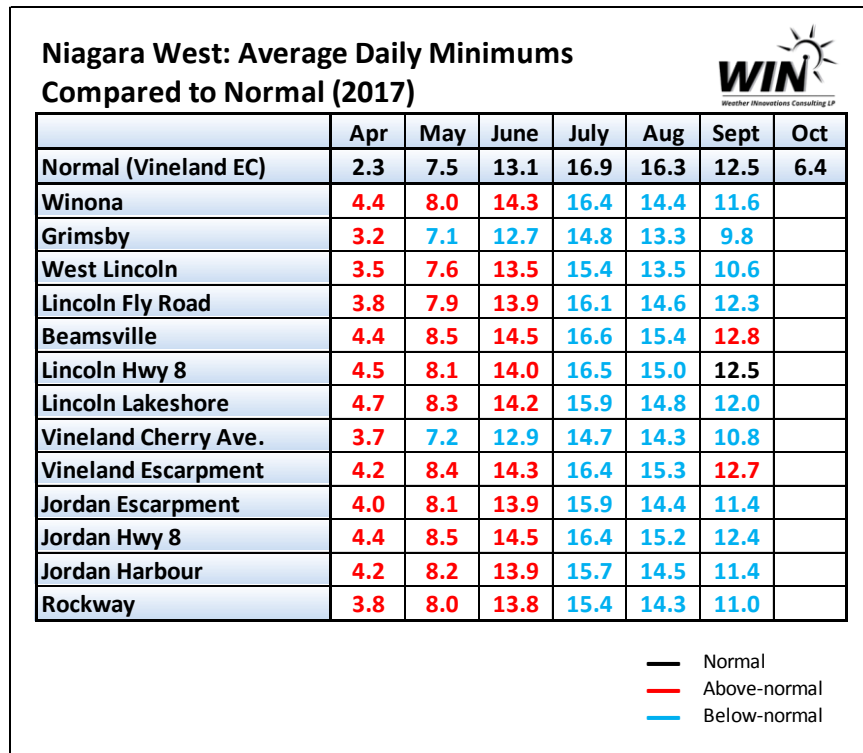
Niagara West: Average Daily Minimums Compared to Normal (2017)

WIN
Weather INnovations Consulting LP

| | Apr | May | June | July | Aug | Sept | Oct |
|---|---|---|---|---|---|---|---|
| Normal (Vineland EC) | 2.3 | 7.5 | 13.1 | 16.9 | 16.3 | 12.5 | 6.4 |
| Winona | 4.4 | 8.0 | 14.3 | 16.4 | 14.4 | 11.6 | |
| Grimsby | 3.2 | 7.1 | 12.7 | 14.8 | 13.3 | 9.8 | |
| West Lincoln | 3.5 | 7.6 | 13.5 | 15.4 | 13.5 | 10.6 | |
| Lincoln Fly Road | 3.8 | 7.9 | 13.9 | 16.1 | 14.6 | 12.3 | |
| Beamsville | 4.4 | 8.5 | 14.5 | 16.6 | 15.4 | 12.8 | |
| Lincoln Hwy 8 | 4.5 | 8.1 | 14.0 | 16.5 | 15.0 | 12.5 | |
| Lincoln Lakeshore | 4.7 | 8.3 | 14.2 | 15.9 | 14.8 | 12.0 | |
| Vineland Cherry Ave. | 3.7 | 7.2 | 12.9 | 14.7 | 14.3 | 10.8 | |
| Vineland Escarpment | 4.2 | 8.4 | 14.3 | 16.4 | 15.3 | 12.7 | |
| Jordan Escarpment | 4.0 | 8.1 | 13.9 | 15.9 | 14.4 | 11.4 | |
| Jordan Hwy 8 | 4.4 | 8.5 | 14.5 | 16.4 | 15.2 | 12.4 | |
| Jordan Harbour | 4.2 | 8.2 | 13.9 | 15.7 | 14.5 | 11.4 | |
| Rockway | 3.8 | 8.0 | 13.8 | 15.4 | 14.3 | 11.0 | |

Normal
Above-normal
Below-normal